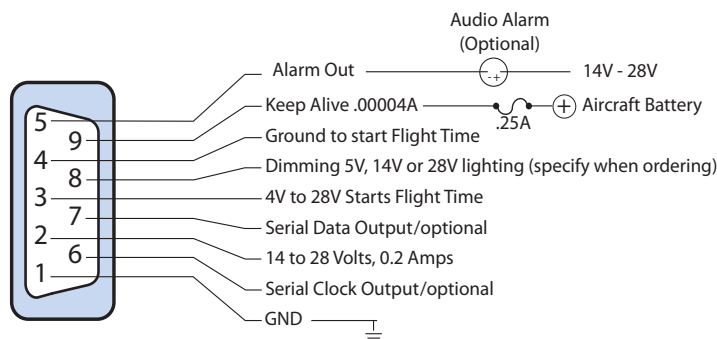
Audio Alarm
(Optional)

5
9
4
8
3
7
2
6
1

Alarm Out
- +
14V - 28V
Keep Alive .00004A
.25A
+ Aircraft Battery
Ground to start Flight Time
Dimming 5V, 14V or 28V lighting (specify when ordering)
4V to 28V Starts Flight Time
Serial Data Output/optional
14 to 28 Volts, 0.2 Amps
Serial Clock Output/optional
GND